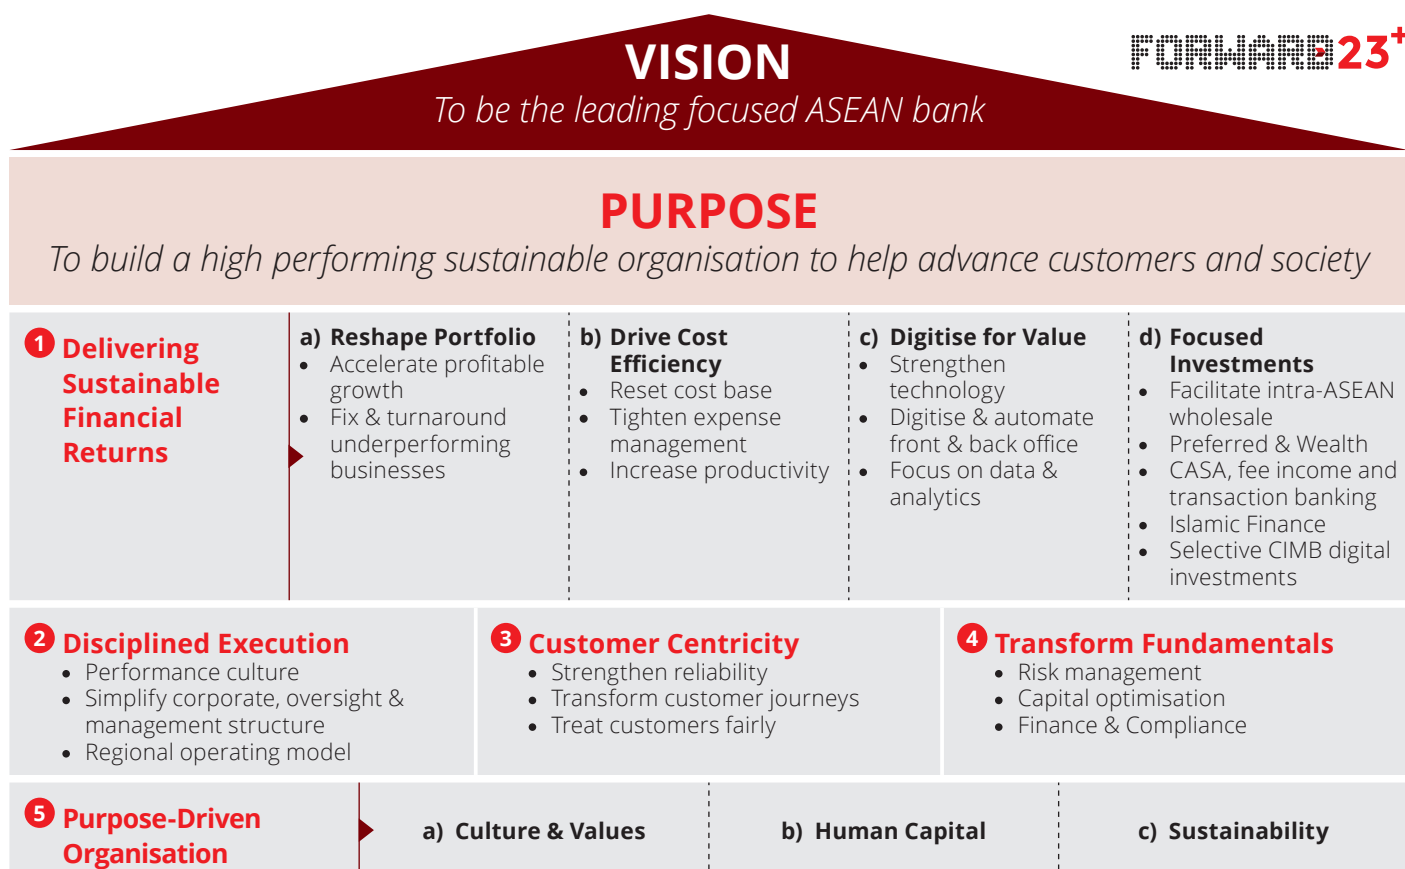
VISION
To be the leading focused ASEAN bank

FORWARD23$^+$

PURPOSE
To build a high performing sustainable organisation to help advance customers and society

1 Delivering Sustainable Financial Returns

a) Reshape Portfolio
- Accelerate profitable growth
- Fix & turnaround underperforming businesses

b) Drive Cost Efficiency
- Reset cost base
- Tighten expense management
- Increase productivity

c) Digitise for Value
- Strengthen technology
- Digitise & automate front & back office
- Focus on data & analytics

d) Focused Investments
- Facilitate intra-ASEAN wholesale
- Preferred & Wealth
- CASA, fee income and transaction banking
- Islamic Finance
- Selective CIMB digital investments

2 Disciplined Execution
- Performance culture
- Simplify corporate, oversight & management structure
- Regional operating model

3 Customer Centricity
- Strengthen reliability
- Transform customer journeys
- Treat customers fairly

4 Transform Fundamentals
- Risk management
- Capital optimisation
- Finance & Compliance

5 Purpose-Driven Organisation

a) Culture & Values

b) Human Capital

c) Sustainability